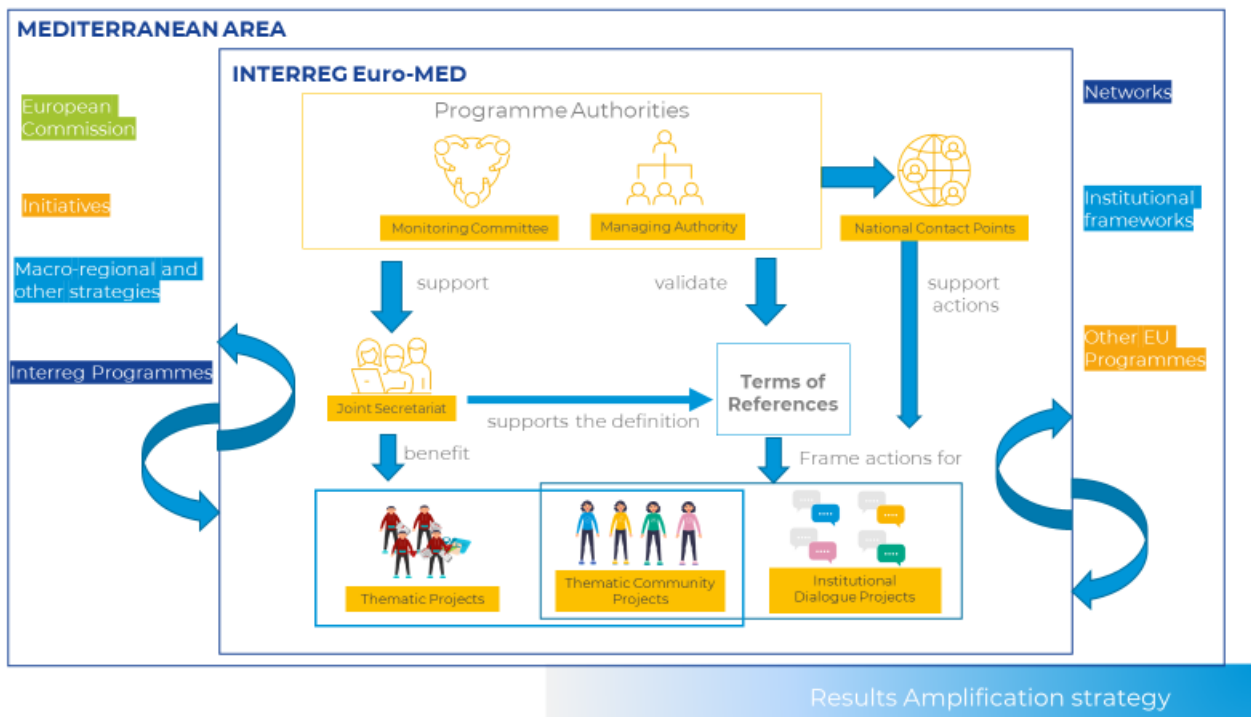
MEDITERRANEAN AREA

INTERREG Euro-MED

European Commission

Initiatives

Macro-regional and other strategies

Interreg Programmes

Programme Authorities

Monitoring Committee

Managing Authority

National Contact Points

Networks

Institutional frameworks

Other EU Programmes

support

validate

support actions

Joint Secretariat

supports the definition

Terms of References

benefit

Frame actions for

Thematic Projects

Thematic Community Projects

Institutional Dialogue Projects

Results Amplification strategy